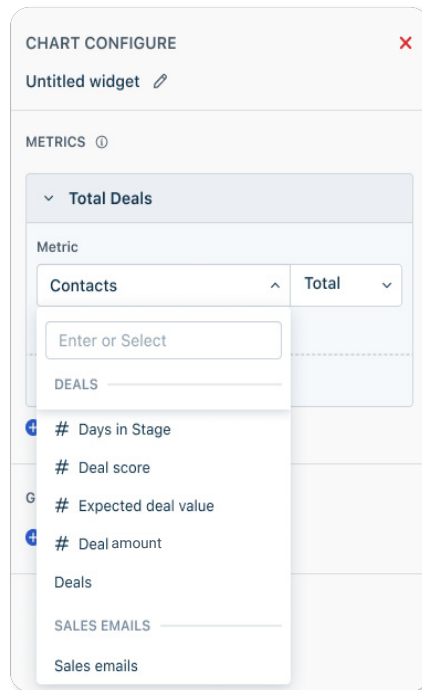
CHART CONFIGURE

Untitled widget

METRICS ⓘ

Total Deals

Metric

Contacts

Total

Enter or Select

DEALS

# Days in Stage

# Deal score

# Expected deal value

# Deal amount

Deals

SALES EMAILS

Sales emails

G